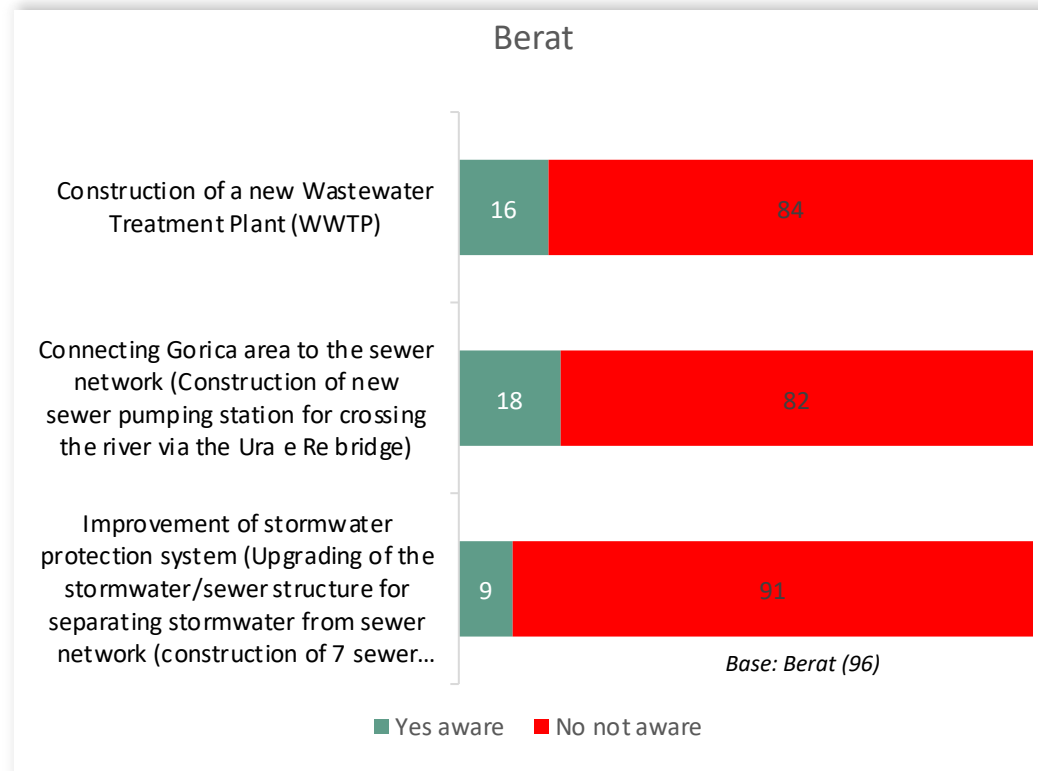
Berat

Construction of a new Wastewater Treatment Plant (WWTP)

16

84

Connecting Gorica area to the sewer network (Construction of new sewer pumping station for crossing the river via the Ura e Re bridge)

18

82

Improvement of stormwater protection system (Upgrading of the stormwater/sewer structure for separating stormwater from sewer network (construction of 7 sewer…

9

91

Base: Berat (96)

Yes aware
No not aware